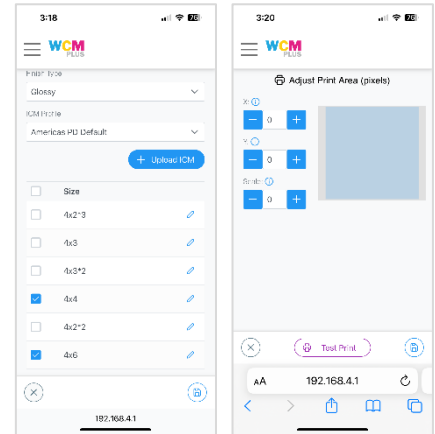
3:18

WCM PLUS

Print Type

Glossy

ICM Profile

Americas PD Default

+ Upload ICM

Size

4x2*3

4x3

4x3*2

4x4

4x2*2

4x6

192.168.4.1

3:20

WCM PLUS

Adjust Print Area (pixels)

X

−

0

+

Y

−

0

+

Scale

−

0

+

Test Print

AA

192.168.4.1